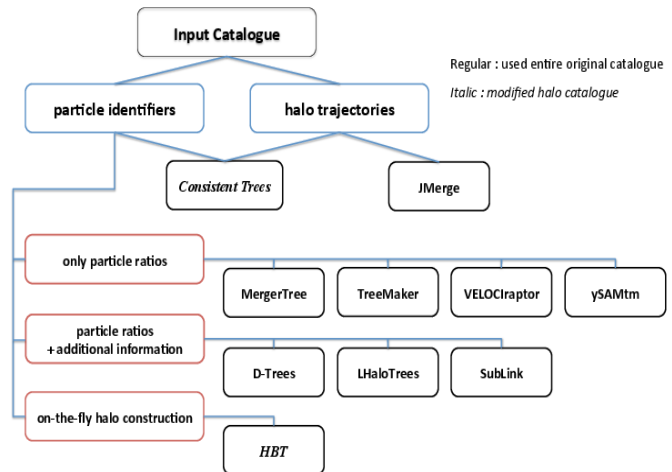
Input Catalogue

Regular : used entire original catalogue

*Italic : modified halo catalogue*

particle identifiers

halo trajectories

*Consistent Trees*

JMerge

only particle ratios

MergerTree

TreeMaker

VELOCIraptor

ySAMtm

particle ratios +additional information

D-Trees

LHaloTrees

SubLink

on-the-fly halo construction

*HBT*